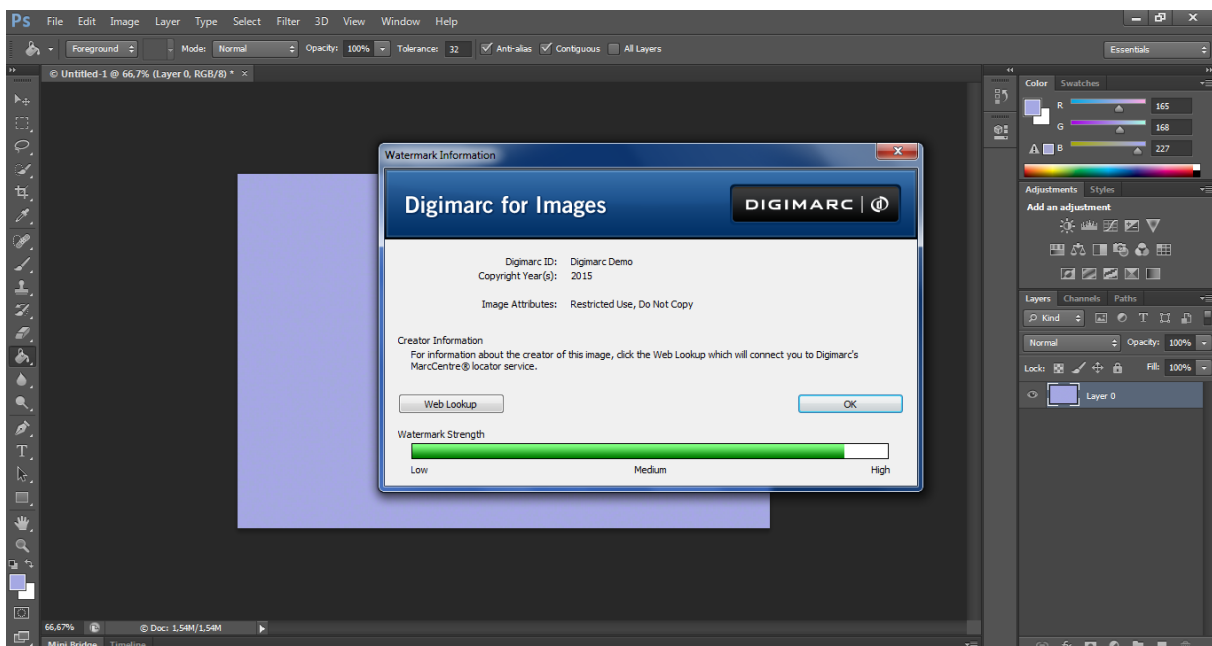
Ps File Edit Image Layer Type Select Filter 3D View Window Help

Foreground Mode: Normal Opacity: 100% Tolerance: 32 Anti-alias Contiguous All Layers

Essentials

© Untitled-1 @ 66,7% (Layer 0, RGB/8) * ×

Watermark Information

Digimarc for Images

DIGIMARC

Digimarc ID: Digimarc Demo
Copyright Year(s): 2015

Image Attributes: Restricted Use, Do Not Copy

Creator Information
For information about the creator of this image, click the Web Lookup which will connect you to Digimarc's MarcCentre® locator service.

Web Lookup

OK

Watermark Strength

Low Medium High

Color Swatches

R 165
G 168
B 227

Adjustments Styles

Add an adjustment

Layers Channels Paths

Kind

Normal Opacity: 100%

Lock: Fill: 100%

Layer 0

66,67% Doc: 1,54M/1,54M

Mini Bridge Timeline